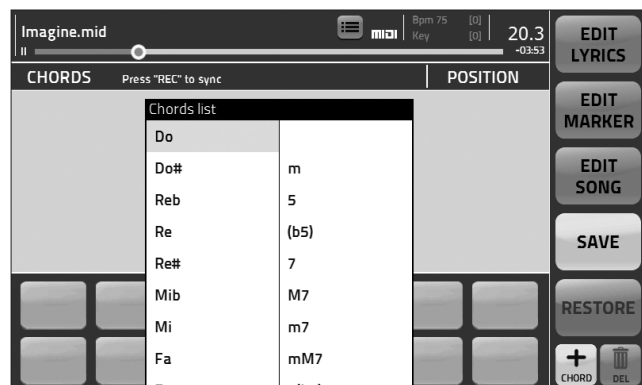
Imagine.mid
II
MIDI
Bpm 75 [0]
Key [0]
20.3
-03:53
EDIT LYRICS
CHORDS
Press "REC" to sync
POSITION
EDIT MARKER
Chords list

| Do | |
|---|---|
| Do# | m |
| Reb | 5 |
| Re | (b5) |
| Re# | 7 |
| Mib | M7 |
| Mi | m7 |
| Fa | mM7 |

EDIT SONG
SAVE
RESTORE
CHORD
DEL